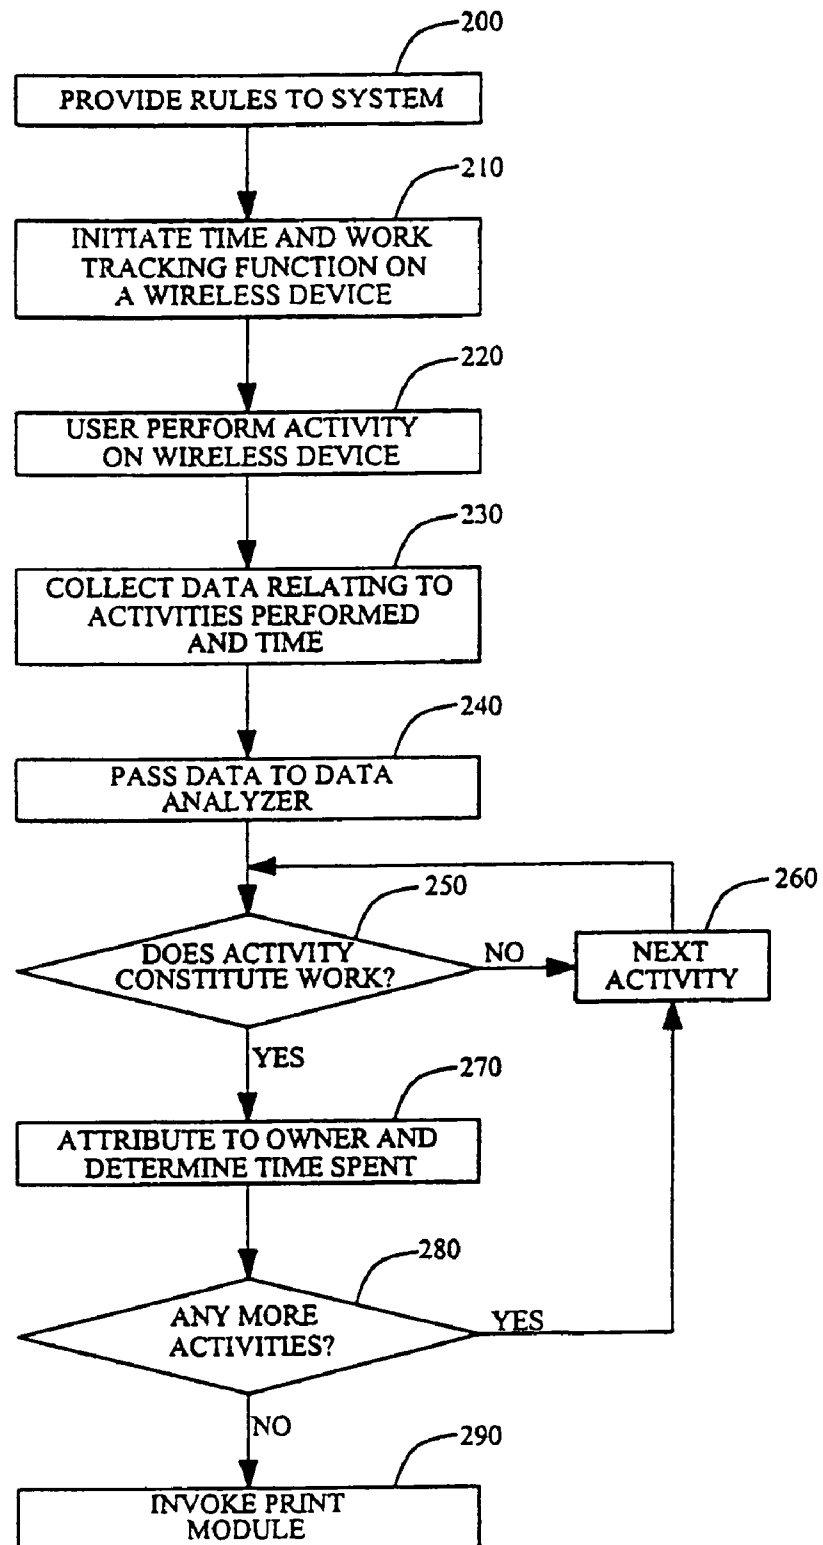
200

PROVIDE RULES TO SYSTEM

210

INITIATE TIME AND WORK TRACKING FUNCTION ON A WIRELESS DEVICE

220

USER PERFORM ACTIVITY ON WIRELESS DEVICE

230

COLLECT DATA RELATING TO ACTIVITIES PERFORMED AND TIME

240

PASS DATA TO DATA ANALYZER

250

DOES ACTIVITY CONSTITUTE WORK?

NO

260

NEXT ACTIVITY

YES

270

ATTRIBUTE TO OWNER AND DETERMINE TIME SPENT

280

ANY MORE ACTIVITIES?

YES

NO

290

INVOKE PRINT MODULE